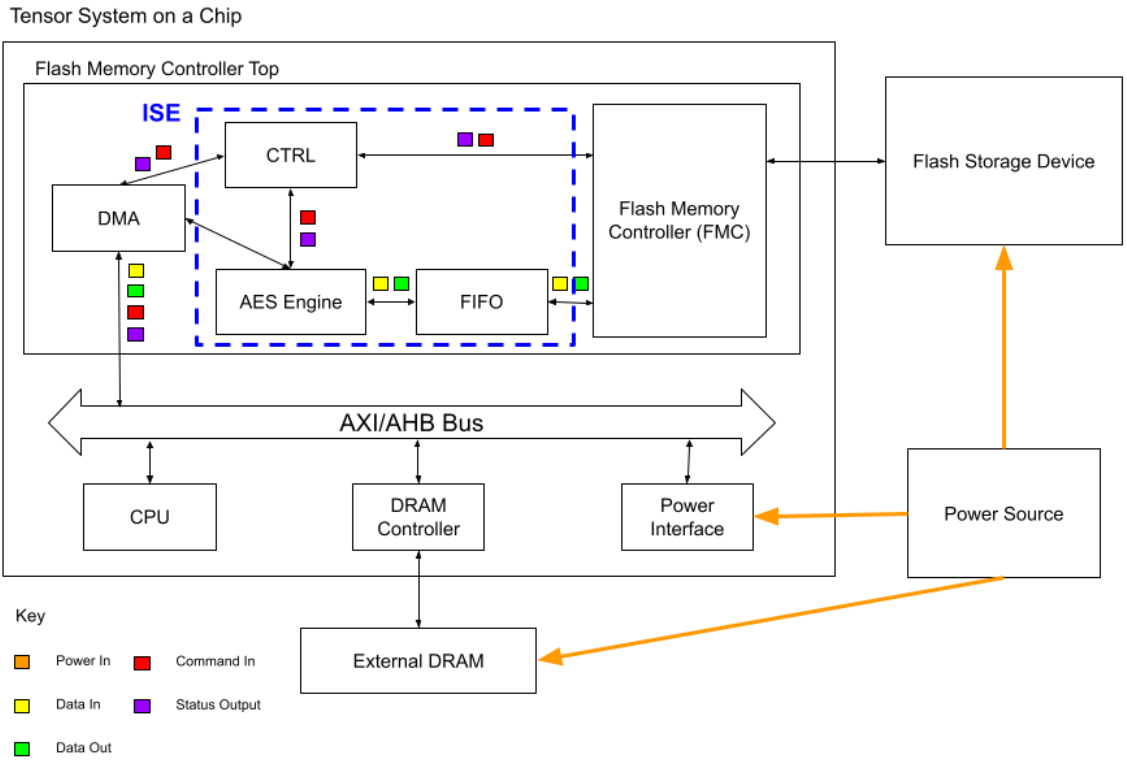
Tensor System on a Chip

Flash Memory Controller Top

ISE

CTRL

DMA

Flash Memory Controller (FMC)

AES Engine

FIFO

Flash Storage Device

AXI/AHB Bus

CPU

DRAM Controller

Power Interface

Power Source

External DRAM

Key

Power In

Command In

Data In

Status Output

Data Out